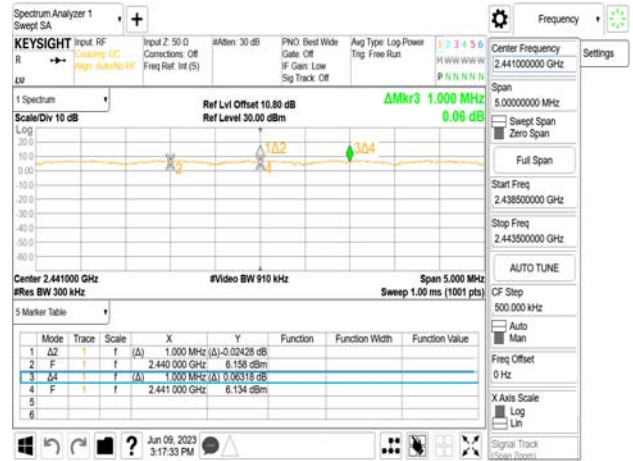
Spectrum Analyzer 1
Swept SA

Frequency

KEYSIGHT Input: RF
Coupling: DC
Align: Auto/No RF
Input Z: 50 Ω
Corrections: Off
Freq Ref: Int (S)
#Atten: 30 dB
PNO: Best Wide
Gate: Off
IF Gain: Low
Sig Track: Off
Avg Type: Log-Power
Trig: Free Run
1 2 3 4 5 6
M W W W W W
P N N N N N

Center Frequency
2.441000000 GHz

Settings

1 Spectrum
Scale/Div 10 dB
Ref Lvl Offset 10.80 dB
Ref Level 30.00 dBm
ΔMkr3 1.000 MHz
0.06 dB

Log
20.0
10.0
0.00
-10.0
-20.0
-30.0
-40.0
-50.0
-60.0
-70.0

2
1Δ2
4
3Δ4

Center 2.441000 GHz
#Res BW 300 kHz
#Video BW 910 kHz
Span 5.000 MHz
Sweep 1.00 ms (1001 pts)

Span
5.00000000 MHz
Swept Span
Zero Span
Full Span
Start Freq
2.438500000 GHz
Stop Freq
2.443500000 GHz
AUTO TUNE
CF Step
500.000 kHz
Auto
Man
Freq Offset
0 Hz
X Axis Scale
Log
Lin
Signal Track
(Span Zoom)

5 Marker Table

| | Mode | Trace | Scale | X | Y | Function | Function Width | Function Value |
|---|---|---|---|---|---|---|---|---|
| 1 | Δ2 | 1 | f | (Δ) 1.000 MHz | (Δ) -0.02428 dB | | | |
| 2 | F | 1 | f | 2.440 000 GHz | 6.158 dBm | | | |
| 3 | Δ4 | 1 | f | (Δ) 1.000 MHz | (Δ) 0.06318 dB | | | |
| 4 | F | 1 | f | 2.441 000 GHz | 6.134 dBm | | | |
| 5 | | | | | | | | |
| 6 | | | | | | | | |

Jun 09, 2023
3:17:33 PM